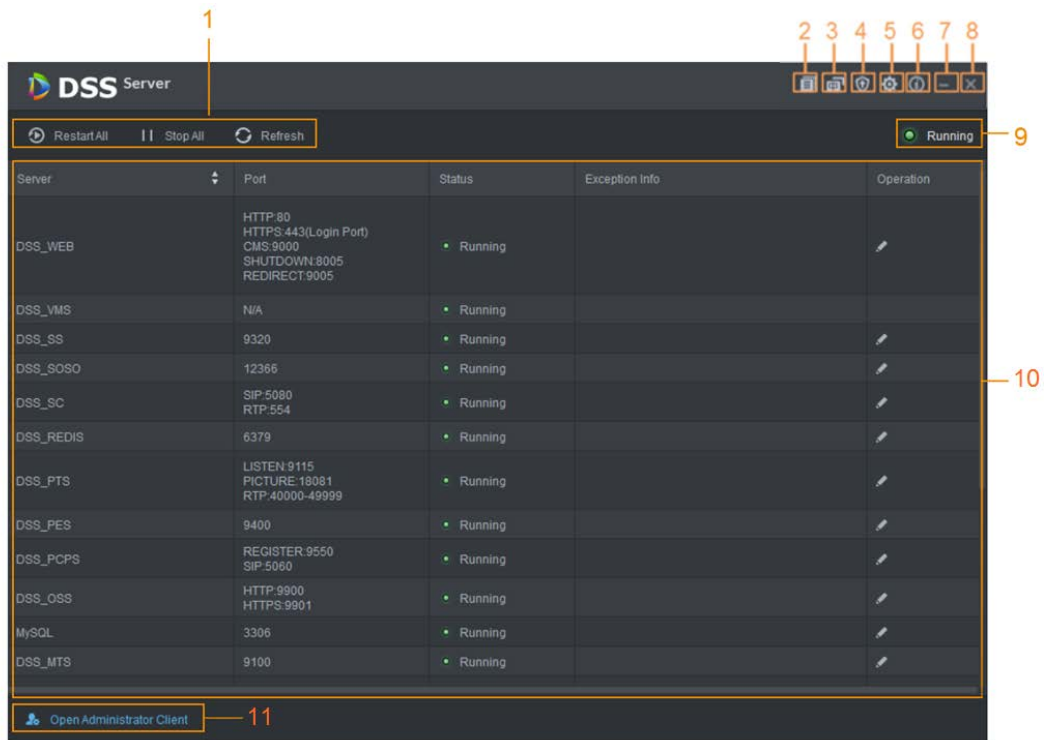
1

2 3 4 5 6 7 8

DSS Server

Restart All | | Stop All Refresh

Running 9

| Server | Port | Status | Exception Info | Operation |
|---|---|---|---|---|
| DSS_WEB | HTTP:80 HTTPS:443(Login Port) CMS:9000 SHUTDOWN:8005 REDIRECT:9005 | Running | | |
| DSS_VMS | N/A | Running | | |
| DSS_SS | 9320 | Running | | |
| DSS_SOSO | 12366 | Running | | |
| DSS_SC | SIP:5080 RTP:554 | Running | | |
| DSS_REDIS | 6379 | Running | | |
| DSS_PTS | LISTEN:9115 PICTURE:18081 RTP:40000-49999 | Running | | |
| DSS_PES | 9400 | Running | | |
| DSS_PCPS | REGISTER:9550 SIP:5060 | Running | | |
| DSS_OSS | HTTP:9900 HTTPS:9901 | Running | | |
| MySQL | 3306 | Running | | |
| DSS_MTS | 9100 | Running | | |

10

Open Administrator Client 11